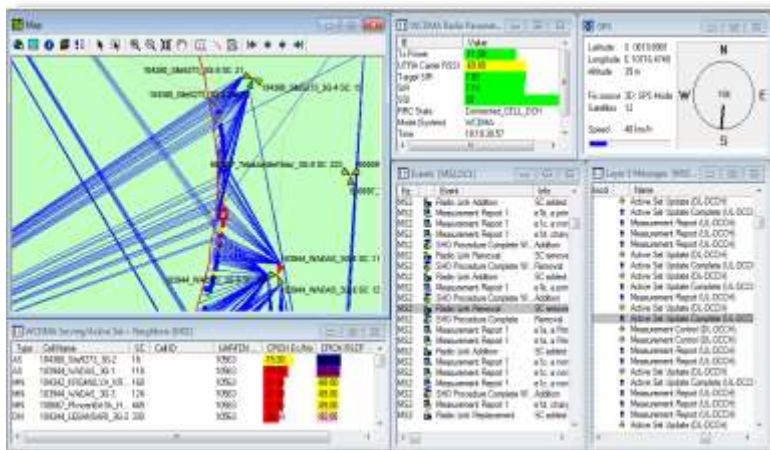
Map

WCDMA Radio Parameters

| # | Value |
|---|---|
| Tx Power | 21.00 |
| UTRA Carrier RSSI | -69.00 |
| Target SIR | 7.00 |
| SIR | 7.13 |
| SIS | 20 |
| RRC State | Connected_CELL_DCH |
| Mode (System) | WCDMA |
| Time | 10:18:38.57 |

GPS

Latitude: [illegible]
Longitude: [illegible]
Altitude: 29 m
Fix source: 3D: GPS Mode
Satellites: 12
Speed: 40 km/h

N
W
E
S

Events (MS2 DCH)

| Ms | Event | Info |
|---|---|---|
| MS2 | Radio Link Addition | SC added |
| MS2 | Measurement Report 1 | e1a, a prim |
| MS2 | Measurement Report 1 | e1c, a non |
| MS2 | Measurement Report 1 | e1c, a non |
| MS2 | SHO Procedure Complete W... | Addition |
| MS2 | Radio Link Removal | SC remove |
| MS2 | SHO Procedure Complete W... | Removal |
| MS2 | Radio Link Addition | SC added |
| MS2 | Measurement Report 1 | e1a, a non |
| MS2 | SHO Procedure Complete W... | Addition |
| MS2 | Radio Link Removal | SC remove |
| MS2 | SHO Procedure Complete | Removal |
| MS2 | Measurement Report 1 | e1c, a non |
| MS2 | Measurement Report 1 | e1a, a non |
| MS2 | Radio Link Addition | SC added |
| MS2 | Measurement Report 1 | e1c, a non |
| MS2 | Measurement Report 1 | e1d, chan |
| MS2 | SHO Procedure Complete W... | Addition |
| MS2 | Radio Link Replacement | SC added |

Layer 3 Messages (MS2...)

| Sscd | Name |
|---|---|
| | Active Set Update (DL DCCH) |
| | Active Set Update Complete (UL DCCH) |
| | Measurement Report (UL DCCH) |
| | Measurement Report (UL DCCH) |
| | Measurement Report (UL DCCH) |
| | Active Set Update (DL DCCH) |
| | Active Set Update Complete (UL DCCH) |
| | Measurement Report (UL DCCH) |
| | Active Set Update (DL DCCH) |
| | Active Set Update Complete (UL DCCH) |
| | Measurement Report (UL DCCH) |
| | Measurement Report (UL DCCH) |
| | Active Set Update (DL DCCH) |
| | Active Set Update Complete (UL DCCH) |
| | Measurement Control (DL DCCH) |
| | Measurement Control (DL DCCH) |
| | Measurement Report (UL DCCH) |
| | Measurement Report (UL DCCH) |
| | Active Set Update (DL DCCH) |
| | Active Set Update Complete (UL DCCH) |
| | Active Set Update (DL DCCH) |

WCDMA Serving/Active Set + Neighbors (MS2)

| Type | CellName | SC | Cell ID | UARFCN | CPICH Ec/No | CPICH RSCP |
|---|---|---|---|---|---|---|
| AS | 184388_SiteA271_3G-2 | 16 | | 10563 | -11.00 | |
| AS | 180944_WADAS_3G-1 | 118 | | 10563 | | |
| MN | 180342_KRGANG3_H_KR... | 168 | | 10563 | | -80.00 |
| MN | 180944_WADAS_3G-3 | 126 | | 10563 | | -80.00 |
| MN | 180662_ProvenBit1b_H... | 449 | | 10563 | | -80.00 |
| DN | 180484_GEMASARI_3G-2 | 330 | | 10563 | | -80.00 |